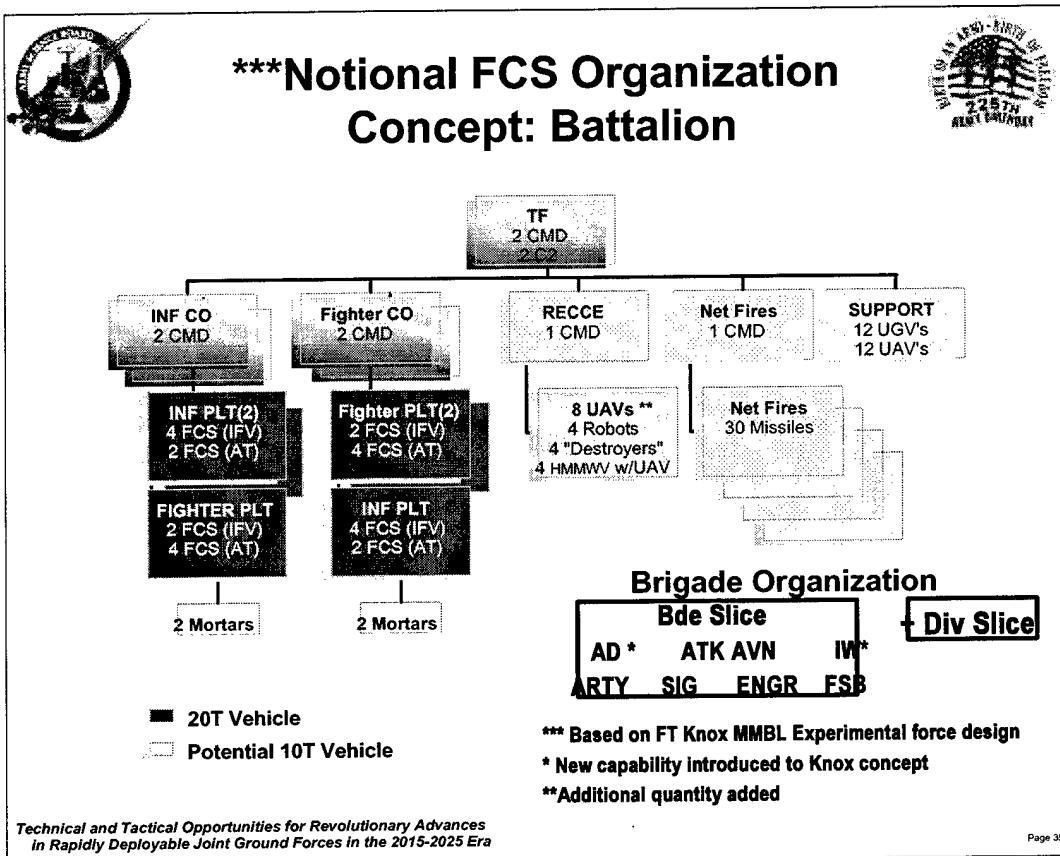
***Notional FCS Organization Concept: Battalion

225TH

TF
2 CMD
2 C2

INF CO
2 CMD

Fighter CO
2 CMD

RECCE
1 CMD

Net Fires
1 CMD

SUPPORT
12 UGV's
12 UAV's

INF PLT(2)
4 FCS (IFV)
2 FCS (AT)

Fighter PLT(2)
2 FCS (IFV)
4 FCS (AT)

8 UAVs **
4 Robots
4 "Destroyers"
4 HMMWV w/UAV

Net Fires
30 Missiles

FIGHTER PLT
2 FCS (IFV)
4 FCS (AT)

INF PLT
4 FCS (IFV)
2 FCS (AT)

2 Mortars

2 Mortars

Brigade Organization
Bde Slice
AD * ATK AVN IW*
ARTY SIG ENGR FSB
+ Div Slice

20T Vehicle
Potential 10T Vehicle

*** Based on FT Knox MMBL Experimental force design
* New capability introduced to Knox concept
**Additional quantity added

Technical and Tactical Opportunities for Revolutionary Advances in Rapidly Deployable Joint Ground Forces in the 2015-2025 Era

Page 3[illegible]